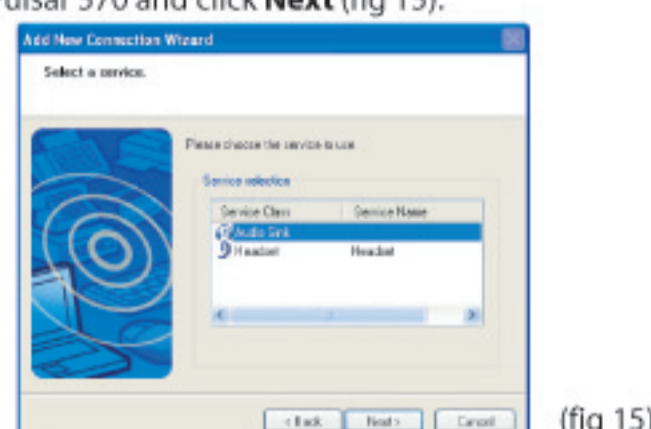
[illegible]disar 570 and click **Next** (fig 15).

Add New Connection Wizard

Select a service.

Please choose the service to use.

Service selection

| Service Class | Service Name |
|---|---|
| Audio Sink | |
| Headset | Headset |

< Back | Next > | Cancel

(fig 15)